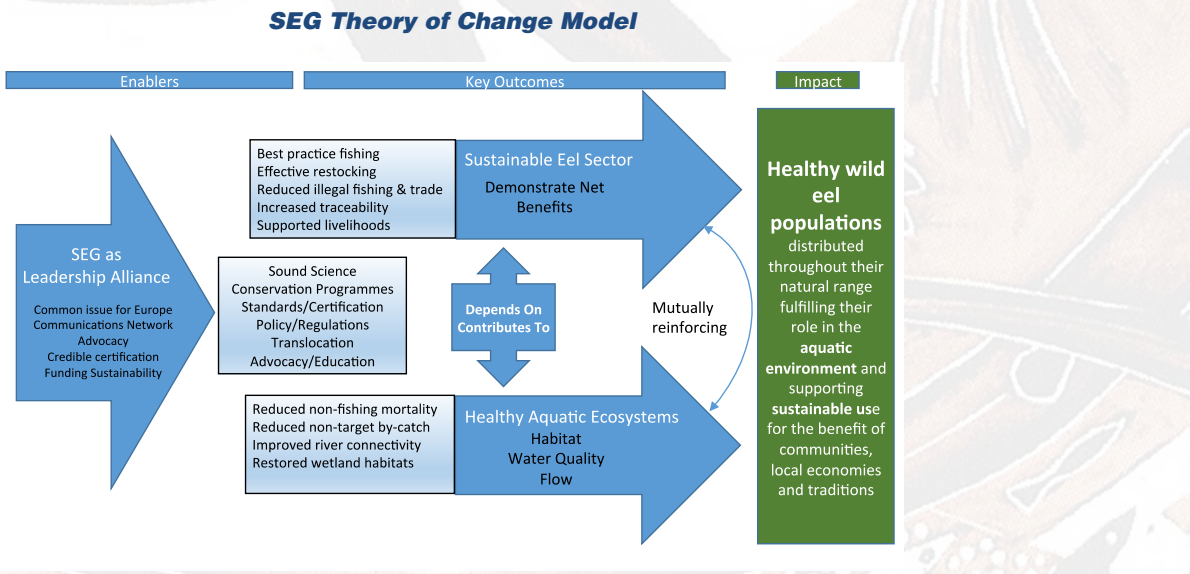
SEG Theory of Change Model

Enablers

Key Outcomes

Impact

SEG as Leadership Alliance

Common issue for Europe
Communications Network
Advocacy
Credible certification
Funding Sustainability

Best practice fishing
Effective restocking
Reduced illegal fishing & trade
Increased traceability
Supported livelihoods

Sustainable Eel Sector

Demonstrate Net Benefits

Sound Science
Conservation Programmes
Standards/Certification
Policy/Regulations
Translocation
Advocacy/Education

Depends On
Contributes To

Mutually reinforcing

Reduced non-fishing mortality
Reduced non-target by-catch
Improved river connectivity
Restored wetland habitats

Healthy Aquatic Ecosystems

Habitat
Water Quality
Flow

Healthy wild eel populations distributed throughout their natural range fulfilling their role in the aquatic environment and supporting sustainable use for the benefit of communities, local economies and traditions